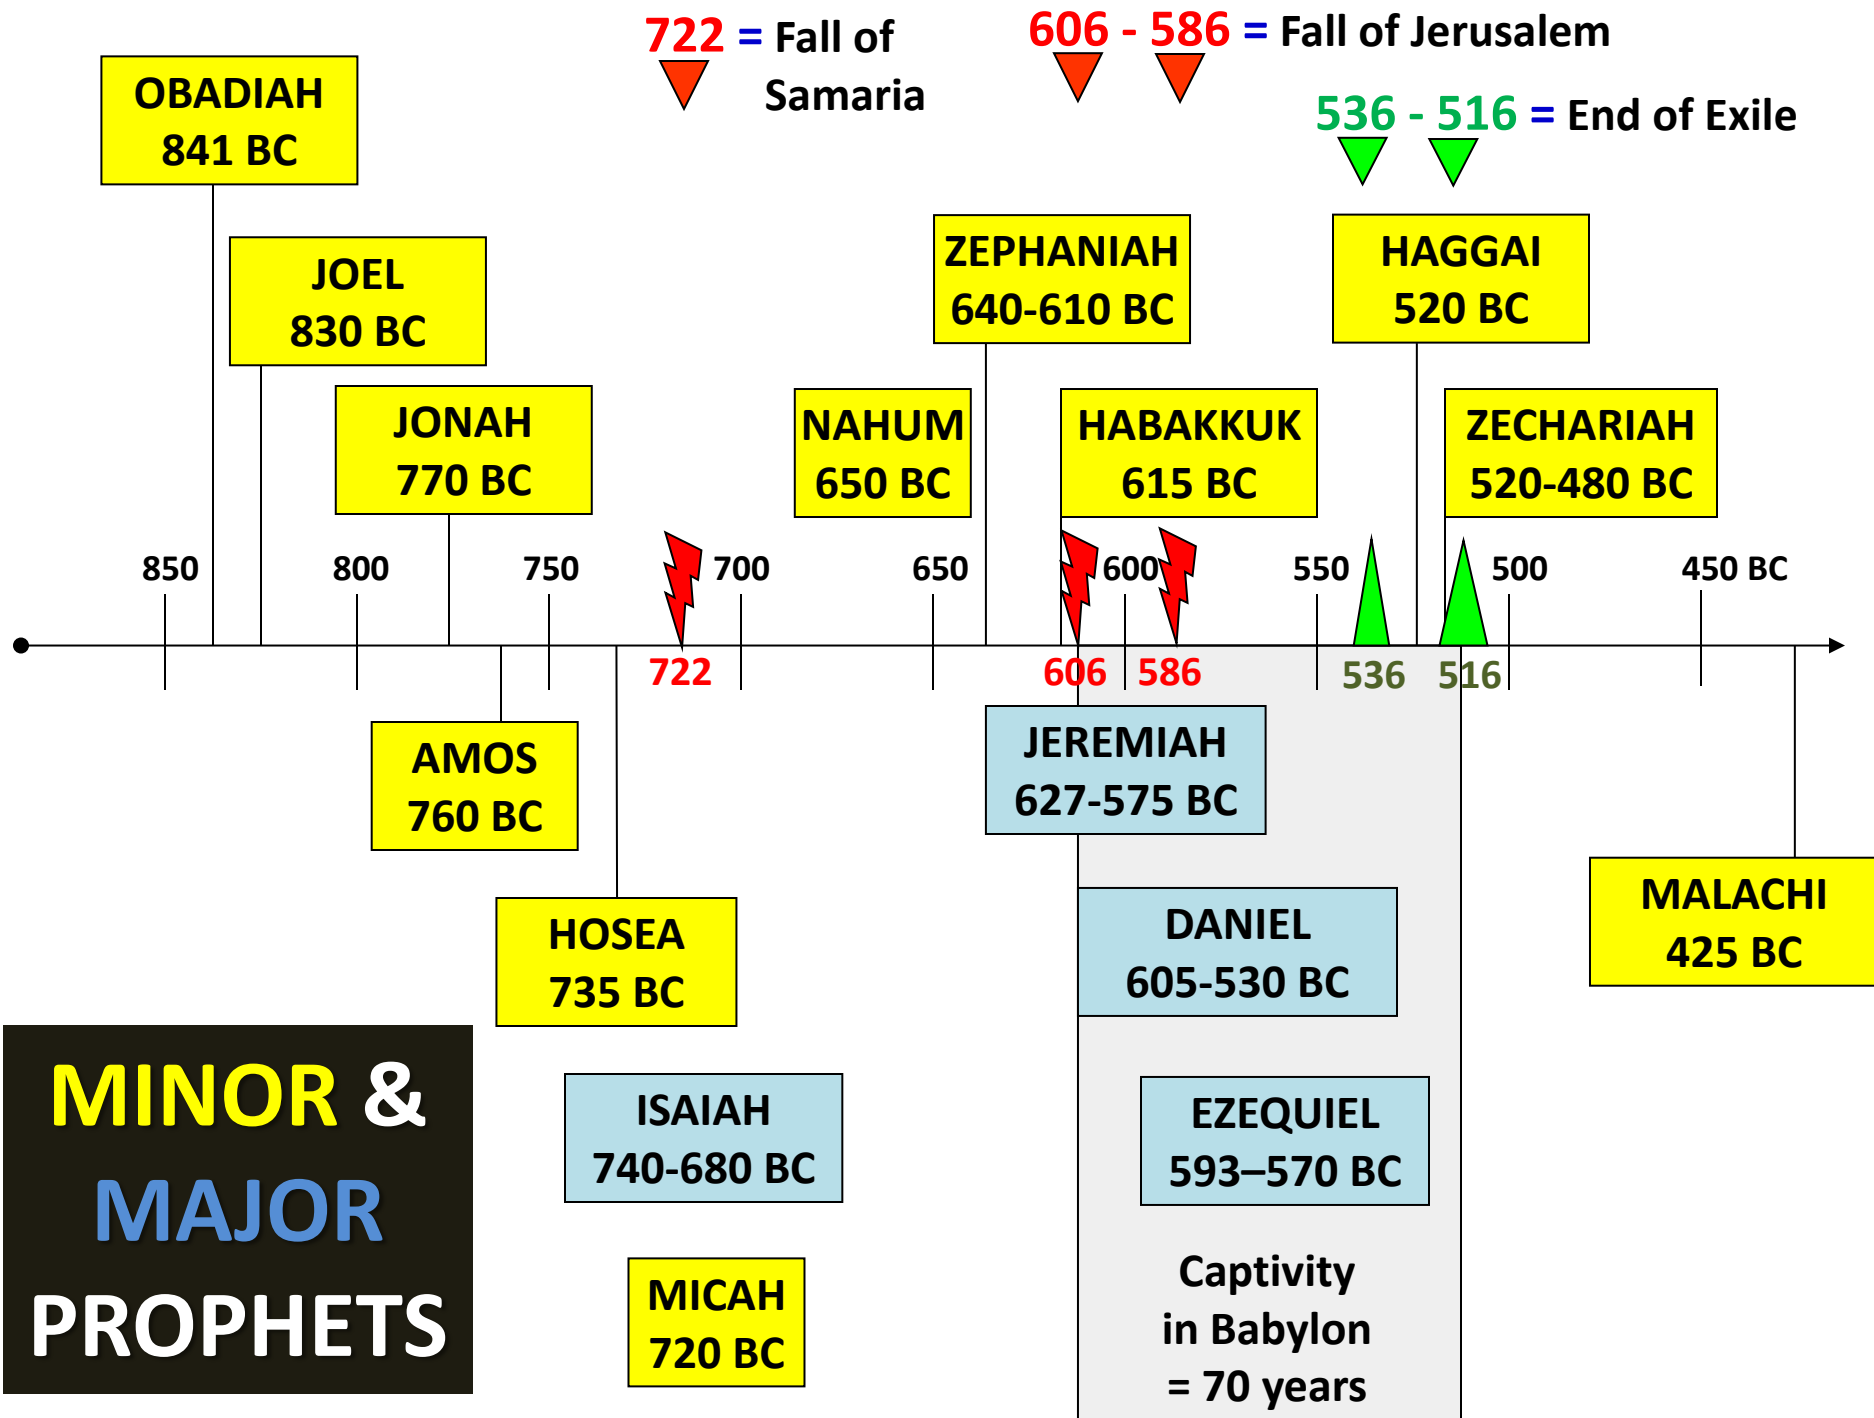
722 = Fall of Samaria

606 - 586 = Fall of Jerusalem

536 - 516 = End of Exile

OBADIAH
841 BC

JOEL
830 BC

JONAH
770 BC

NAHUM
650 BC

ZEPHANIAH
640-610 BC

HABAKKUK
615 BC

HAGGAI
520 BC

ZECHARIAH
520-480 BC

850 800 750 700 650 600 550 500 450 BC

722 606 586 536 516

AMOS
760 BC

JEREMIAH
627-575 BC

HOSEA
735 BC

DANIEL
605-530 BC

MALACHI
425 BC

MINOR & MAJOR PROPHETS

ISAIAH
740-680 BC

EZEQUIEL
593–570 BC

MICAH
720 BC

Captivity in Babylon = 70 years